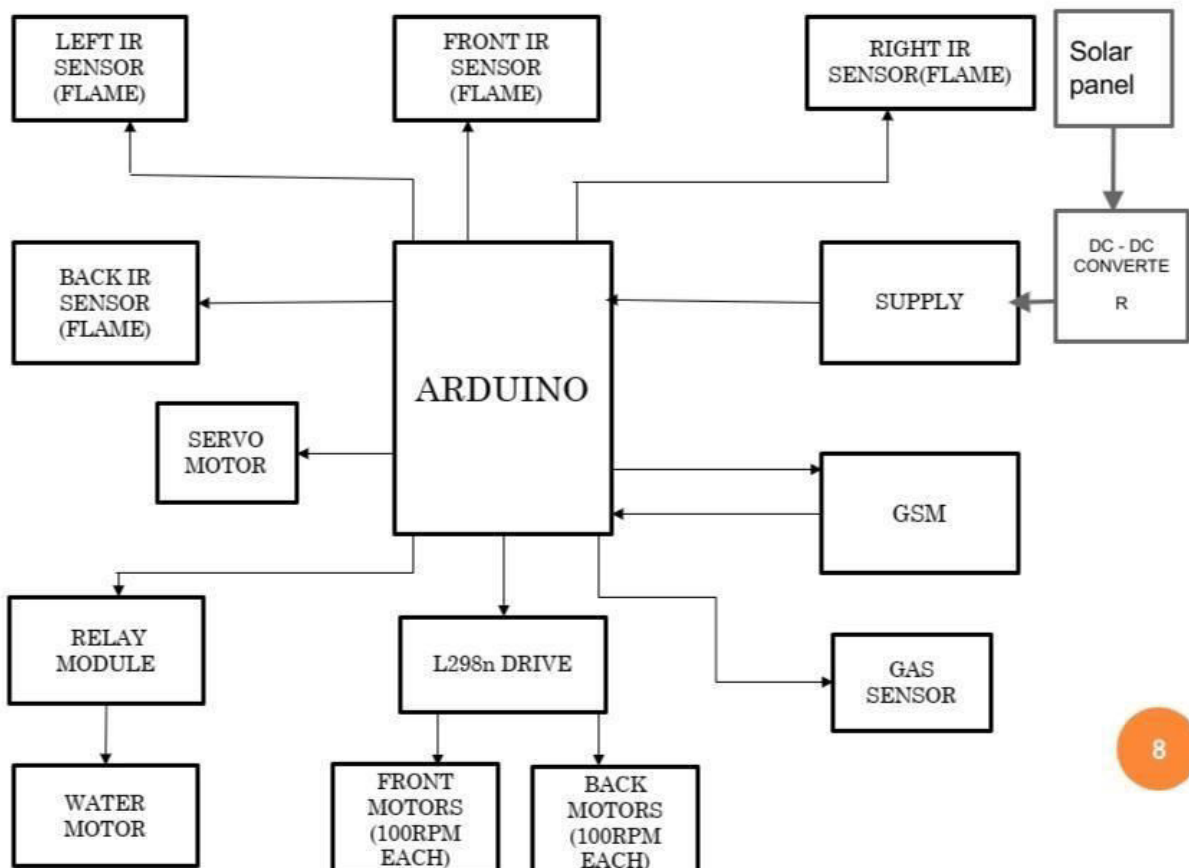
LEFT IR SENSOR (FLAME)

FRONT IR SENSOR (FLAME)

RIGHT IR SENSOR(FLAME)

Solar panel

BACK IR SENSOR (FLAME)

DC - DC CONVERTE R

SUPPLY

ARDUINO

SERVO MOTOR

GSM

RELAY MODULE

L298n DRIVE

GAS SENSOR

8

WATER MOTOR

FRONT MOTORS (100RPM EACH)

BACK MOTORS (100RPM EACH)